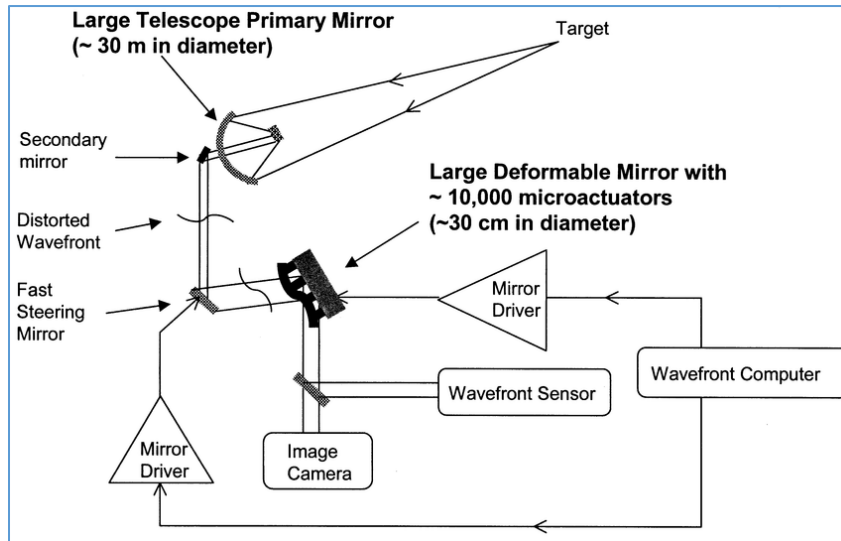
Large Telescope Primary Mirror
(~ 30 m in diameter)

Target

Secondary mirror

Large Deformable Mirror with
~ 10,000 microactuators
(~30 cm in diameter)

Distorted Wavefront

Fast Steering Mirror

Mirror Driver

Wavefront Computer

Wavefront Sensor

Mirror Driver

Image Camera